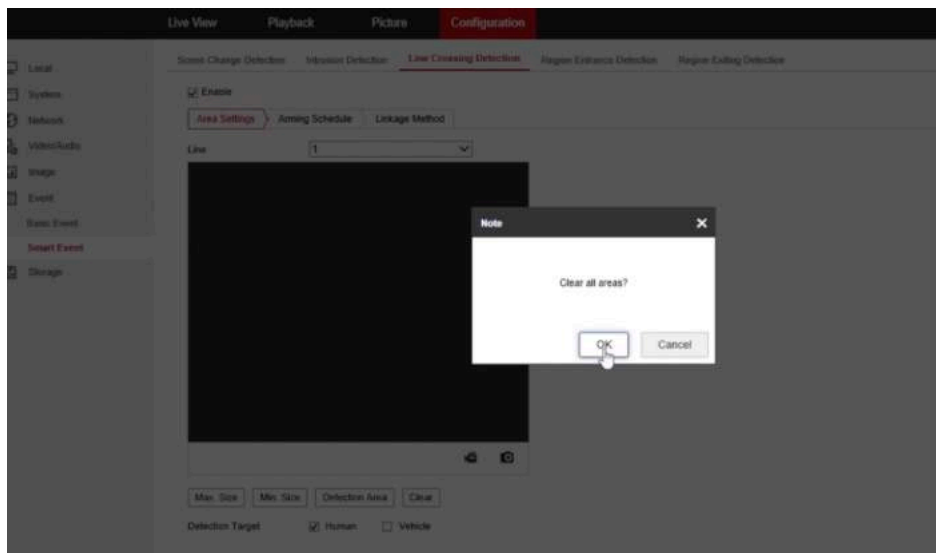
Live View Playback Picture Configuration

Local
System
Network
Video/Audio
Image
Event
Basic Event
Smart Event
Storage

Scene Change Detection Intrusion Detection Line Crossing Detection Region Entrance Detection Region Exiting Detection

Enable

Area Settings Arming Schedule Linkage Method

Line 1

Note

Clear all areas?

OK Cancel

Max. Size Min. Size Detection Area Clear

Detection Target Human Vehicle